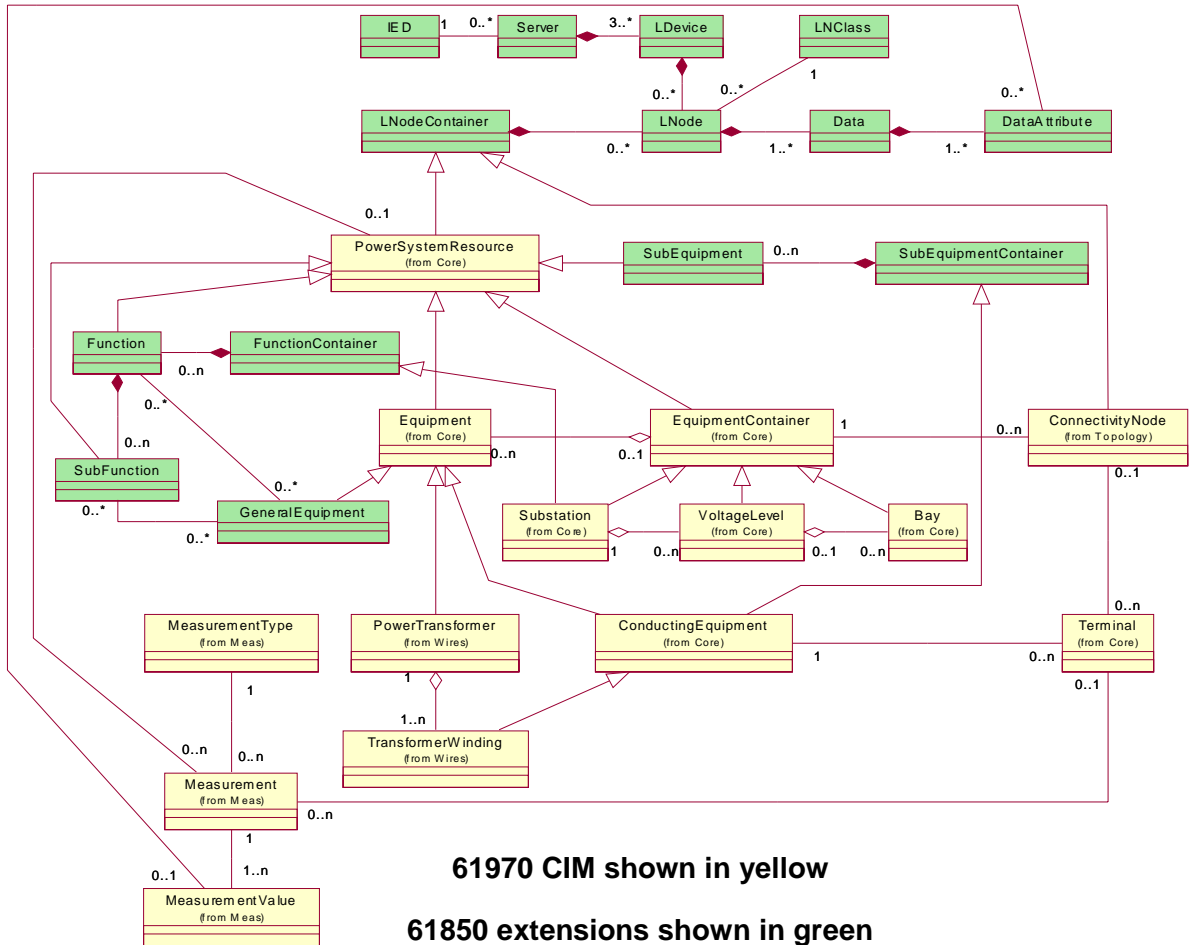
IED 1 0..* Server 3..* LDevice LNClass

0..* 1 0..* 0..*

LNodeContainer LNode Data DataAttribute

0..* 1..* 1..*

0..1

PowerSystemResource
(from Core)

SubEquipment 0..n SubEquipmentContainer

Function FunctionContainer
0..n
0..*

Equipment
(from Core)

EquipmentContainer
(from Core)
1

0..n
ConnectivityNode
(from Topology)

0..n
SubFunction
0..n 0..1
0..1
0..*
0..*
GeneralEquipment
0..*

Substation
(from Core)
1

VoltageLevel
(from Core)
0..n 0..1

Bay
(from Core)
0..n

0..n

MeasurementType
(from Meas)

PowerTransformer
(from Wires)

ConductingEquipment
(from Core)

Terminal
(from Core)

1 1 1 0..n 0..1

1..n
TransformerWinding
(from Wires)

0..n 0..n

Measurement
(from Meas)
0..n

1

1..n
0..1

MeasurementValue
(from Meas)

61970 CIM shown in yellow

61850 extensions shown in green